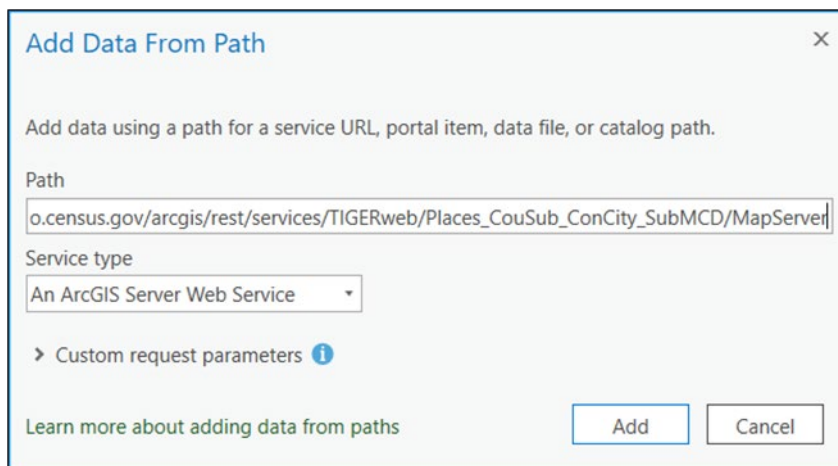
Add Data From Path

×

Add data using a path for a service URL, portal item, data file, or catalog path.

Path

o.census.gov/arcgis/rest/services/TIGERweb/Places_CouSub_ConCity_SubMCD/MapServer

Service type

An ArcGIS Server Web Service

Custom request parameters

Learn more about adding data from paths

Add

Cancel